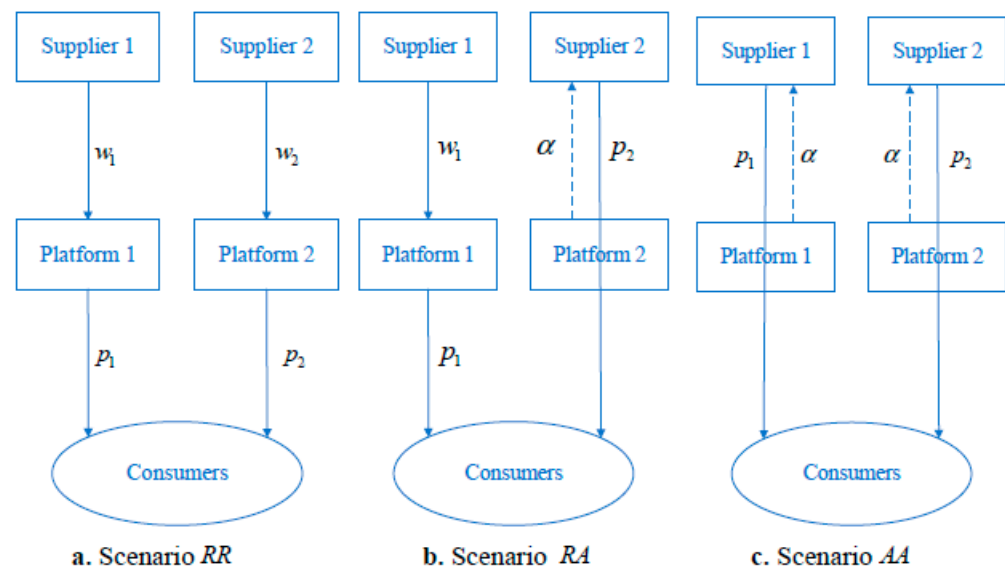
Supplier 1

Supplier 2

$w_1$

$w_2$

Platform 1

Platform 2

$p_1$

$p_2$

Consumers

a. Scenario *RR*

Supplier 1

Supplier 2

$w_1$

$\alpha$

$p_2$

Platform 1

Platform 2

$p_1$

Consumers

b. Scenario *RA*

Supplier 1

Supplier 2

$p_1$

$\alpha$

$\alpha$

$p_2$

Platform 1

Platform 2

Consumers

c. Scenario *AA*